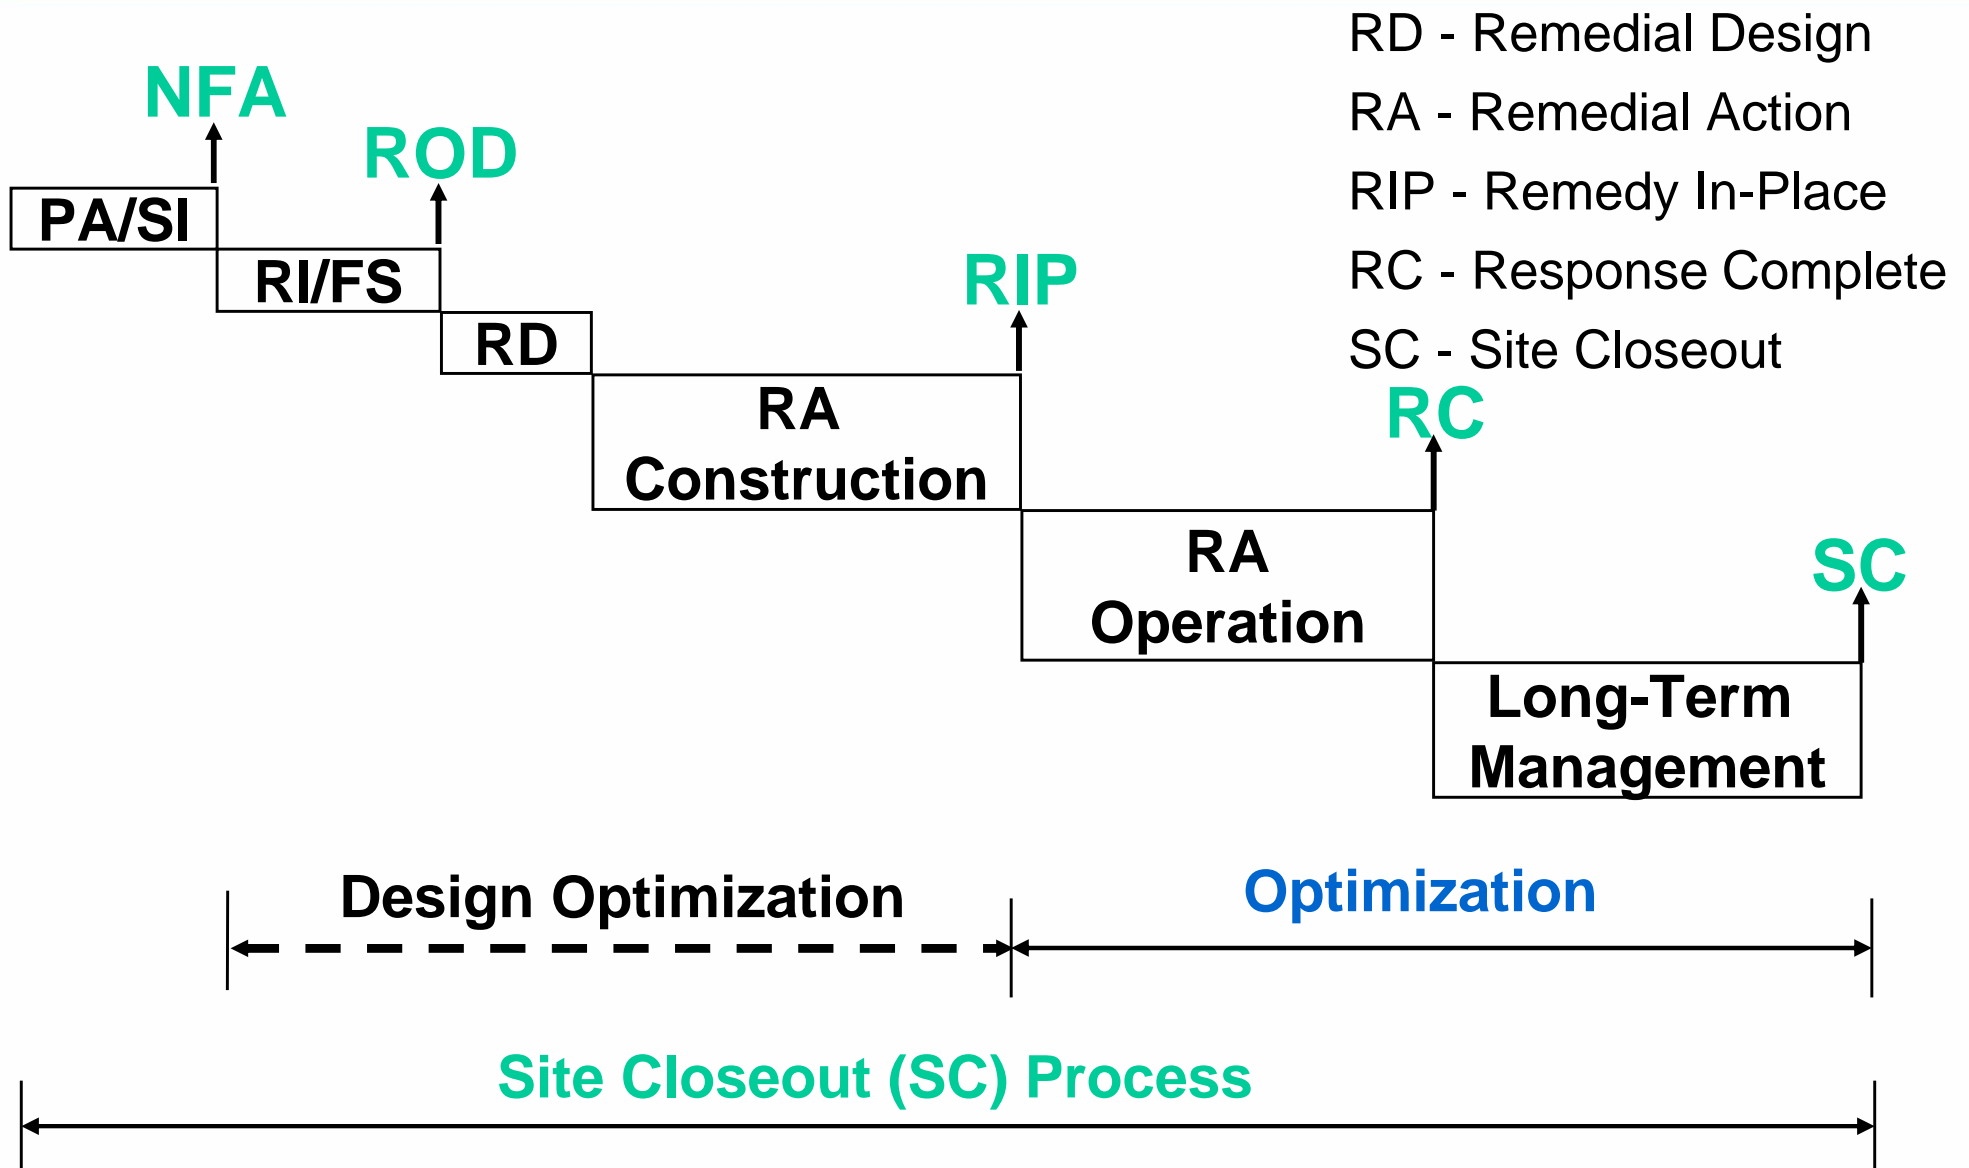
RD - Remedial Design
RA - Remedial Action
RIP - Remedy In-Place
RC - Response Complete
SC - Site Closeout

NFA

ROD

PA/SI

RI/FS

RD

RIP

RA Construction

RC

RA Operation

SC

Long-Term Management

Design Optimization

Optimization

Site Closeout (SC) Process